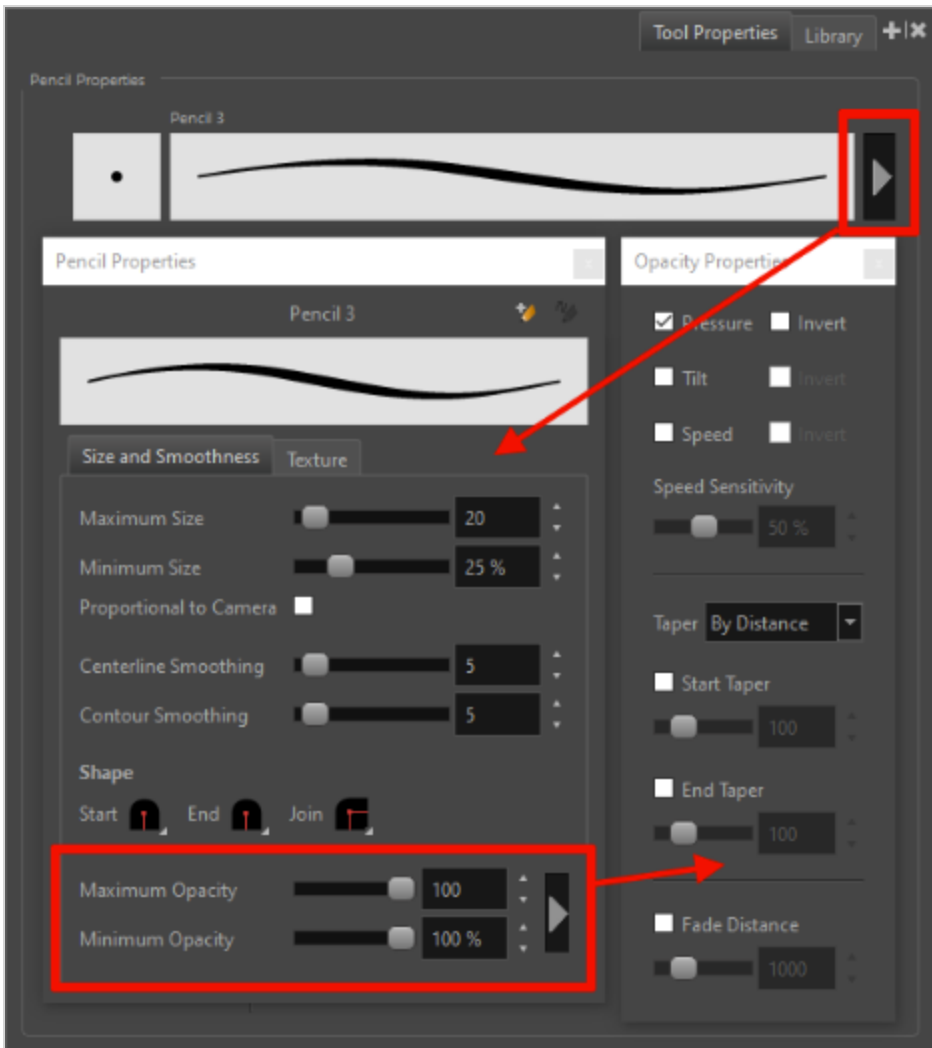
Tool Properties Library

Pencil Properties

Pencil 3

Pencil Properties

Pencil 3

Size and Smoothness Texture

Maximum Size 20

Minimum Size 25 %

Proportional to Camera

Centerline Smoothing 5

Contour Smoothing 5

Shape

Start End Join

Maximum Opacity 100

Minimum Opacity 100 %

Opacity Properties

Pressure Invert

Tilt Invert

Speed Invert

Speed Sensitivity

50 %

Taper By Distance

Start Taper

100

End Taper

100

Fade Distance

1000